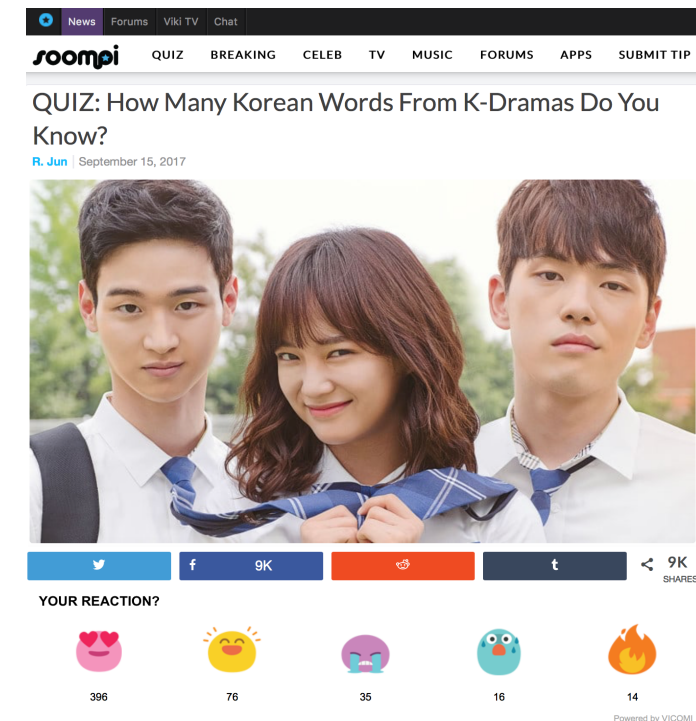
News Forums Viki TV Chat

soompi QUIZ BREAKING CELEB TV MUSIC FORUMS APPS SUBMIT TIP

QUIZ: How Many Korean Words From K-Dramas Do You Know?

R. Jun | September 15, 2017

9K

9K SHARES

YOUR REACTION?

396 76 35 16 14

Powered by VICOMI